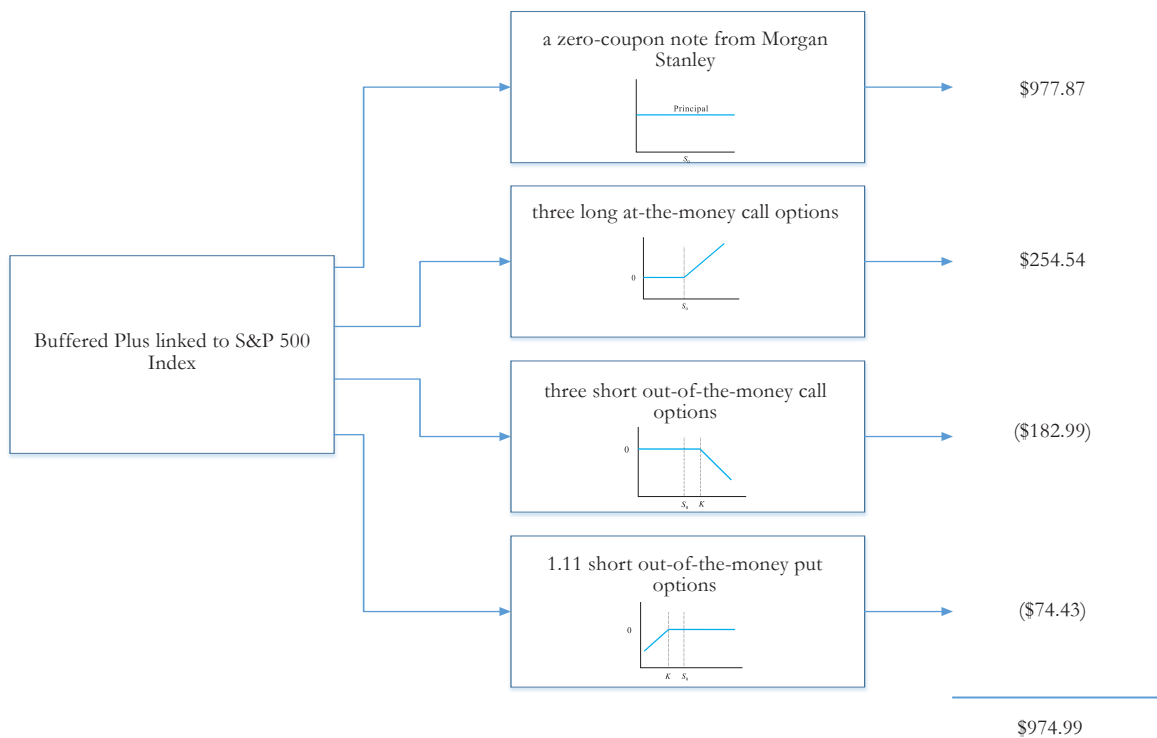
Buffered Plus linked to S&P 500 Index

a zero-coupon note from Morgan Stanley

Principal

$S_0$

$977.87

three long at-the-money call options

0

$S_0$

$254.54

three short out-of-the-money call options

0

$S_0$ $K$

($182.99)

1.11 short out-of-the-money put options

0

$K$ $S_0$

($74.43)

$974.99